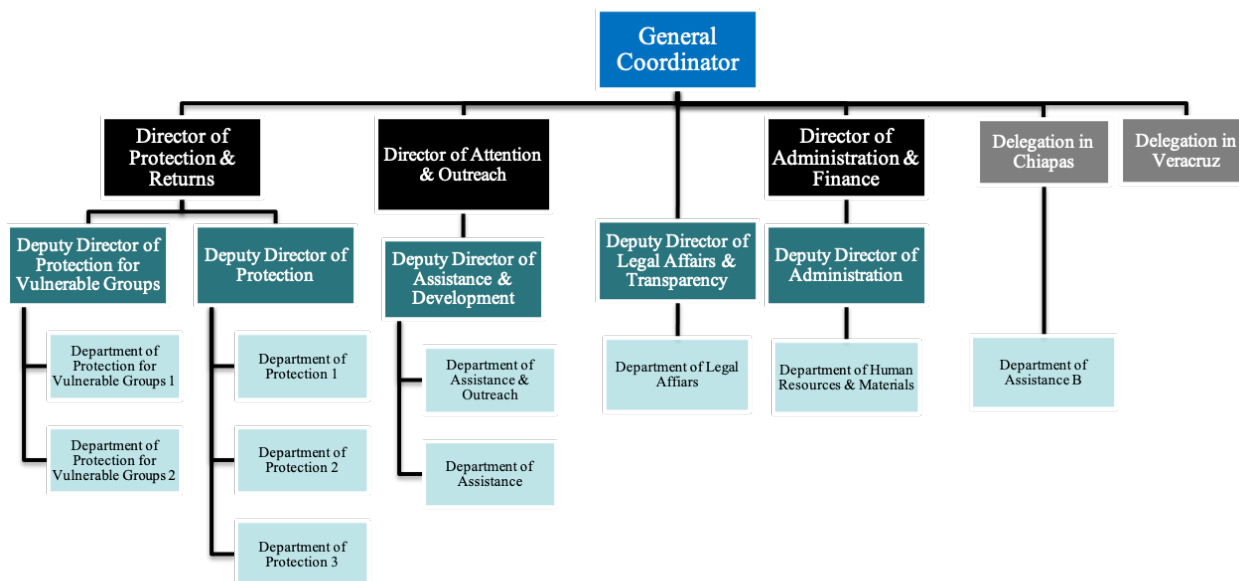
General Coordinator

Director of Protection & Returns

Deputy Director of Protection for Vulnerable Groups

Department of Protection for Vulnerable Groups 1

Department of Protection for Vulnerable Groups 2

Deputy Director of Protection

Department of Protection 1

Department of Protection 2

Department of Protection 3

Director of Attention & Outreach

Deputy Director of Assistance & Development

Department of Assistance & Outreach

Department of Assistance

Deputy Director of Legal Affairs & Transparency

Department of Legal Affiars

Director of Administration & Finance

Deputy Director of Administration

Department of Human Resources & Materials

Delegation in Chiapas

Department of Assistance B

Delegation in Veracruz